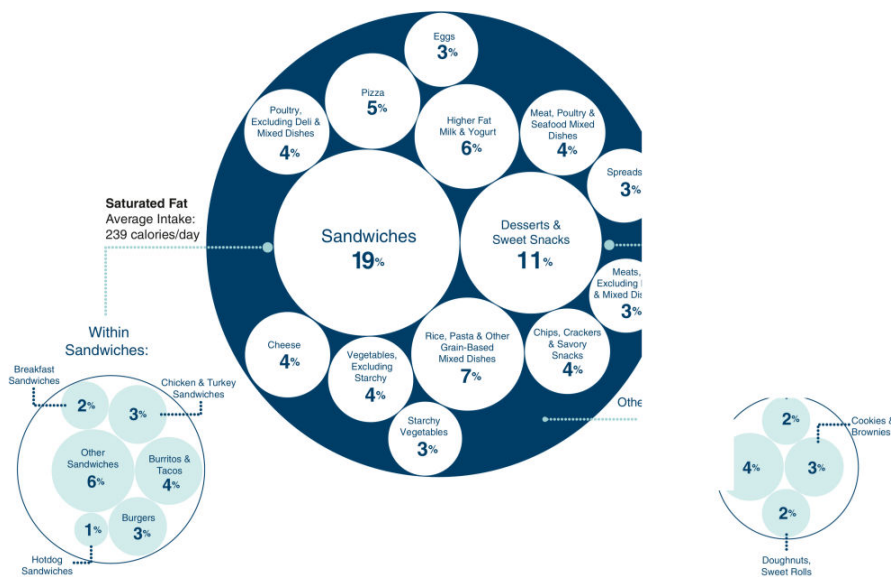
Saturated Fat
Average Intake:
239 calories/day

Eggs
3%

Pizza
5%

Poultry, Excluding Deli & Mixed Dishes
4%

Higher Fat Milk & Yogurt
6%

Meat, Poultry & Seafood Mixed Dishes
4%

Spreads
3%

Sandwiches
19%

Desserts & Sweet Snacks
11%

Meats, Excluding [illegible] & Mixed Dis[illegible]
3%

Cheese
4%

Vegetables, Excluding Starchy
4%

Rice, Pasta & Other Grain-Based Mixed Dishes
7%

Chips, Crackers & Savory Snacks
4%

Starchy Vegetables
3%

Othe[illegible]

Within Sandwiches:

Breakfast Sandwiches
2%

Chicken & Turkey Sandwiches
3%

Other Sandwiches
6%

Burritos & Tacos
4%

1%

Burgers
3%

Hotdog Sandwiches

2%

Cookies & Brownies

4%

3%

2%

Doughnuts, Sweet Rolls